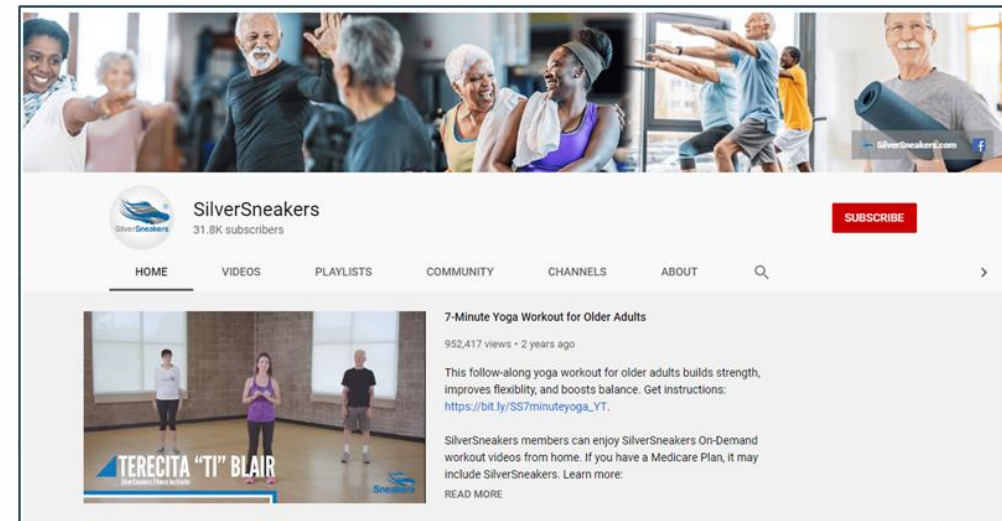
SilverSneakers.com

SilverSneakers

SilverSneakers
31.8K subscribers

SUBSCRIBE

HOME VIDEOS PLAYLISTS COMMUNITY CHANNELS ABOUT

TERECITA "TI" BLAIR
SilverSneakers Fitness Instructor

SilverSneakers

7-Minute Yoga Workout for Older Adults

952,417 views • 2 years ago

This follow-along yoga workout for older adults builds strength, improves flexiblity, and boosts balance. Get instructions: https://bit.ly/SS7minuteyoga_YT.

SilverSneakers members can enjoy SilverSneakers On-Demand workout videos from home. If you have a Medicare Plan, it may include SilverSneakers. Learn more:

READ MORE